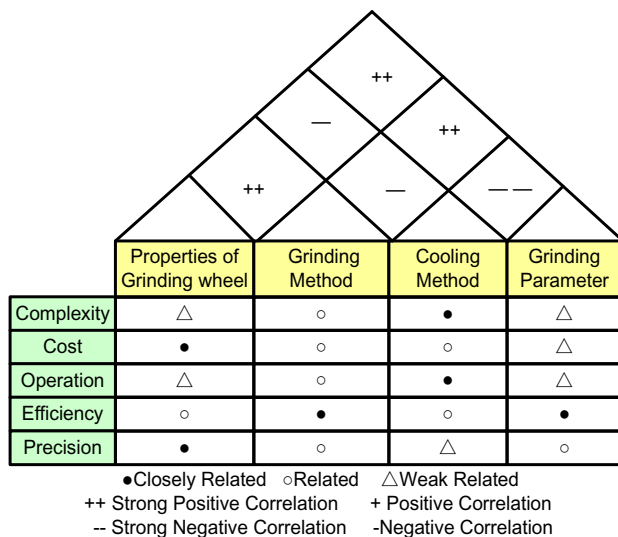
++

—

++

++

—

——

| | Properties of Grinding wheel | Grinding Method | Cooling Method | Grinding Parameter |
|---|---|---|---|---|
| Complexity | △ | ○ | ● | △ |
| Cost | ● | ○ | ○ | △ |
| Operation | △ | ○ | ● | △ |
| Efficiency | ○ | ● | ○ | ● |
| Precision | ● | ○ | △ | ○ |

●Closely Related ○Related △Weak Related
++ Strong Positive Correlation + Positive Correlation
-- Strong Negative Correlation -Negative Correlation